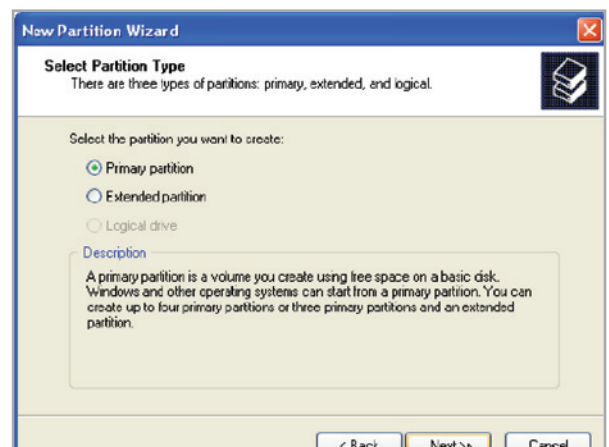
New Partition Wizard

Select Partition Type
There are three types of partitions: primary, extended, and logical.

Select the partition you want to create:

Primary partition

Extended partition

Logical drive

Description

A primary partition is a volume you create using free space on a basic disk. Windows and other operating systems can start from a primary partition. You can create up to four primary partitions or three primary partitions and an extended partition.

< Back

Next >

Cancel